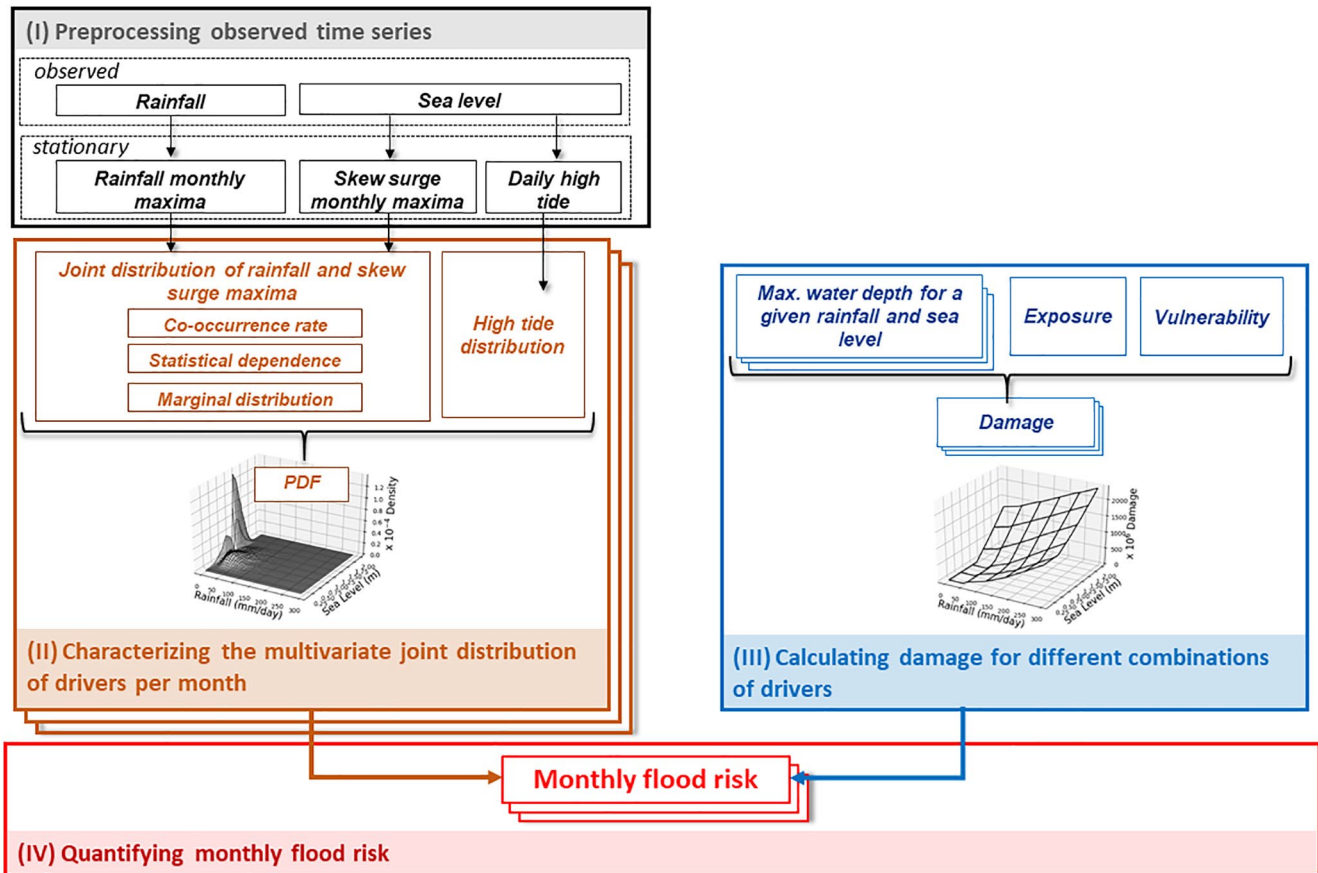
(I) Preprocessing observed time series

observed

Rainfall

Sea level

stationary

Rainfall monthly maxima

Skew surge monthly maxima

Daily high tide

Joint distribution of rainfall and skew surge maxima

Co-occurrence rate

Statistical dependence

Marginal distribution

High tide distribution

PDF

1.2
1.0
0.8
0.6
0.4
0.2
0.0
x $10^{-4}$ Density

0 50 100 150 200 250 300
Rainfall (mm/day)

Sea Level (m)

(II) Characterizing the multivariate joint distribution of drivers per month

Max. water depth for a given rainfall and sea level

Exposure

Vulnerability

Damage

2000
1500
1000
500
0
x $10^{6}$ Damage

0 50 100 150 200 250 300
Rainfall (mm/day)

Sea Level (m)

(III) Calculating damage for different combinations of drivers

Monthly flood risk

(IV) Quantifying monthly flood risk